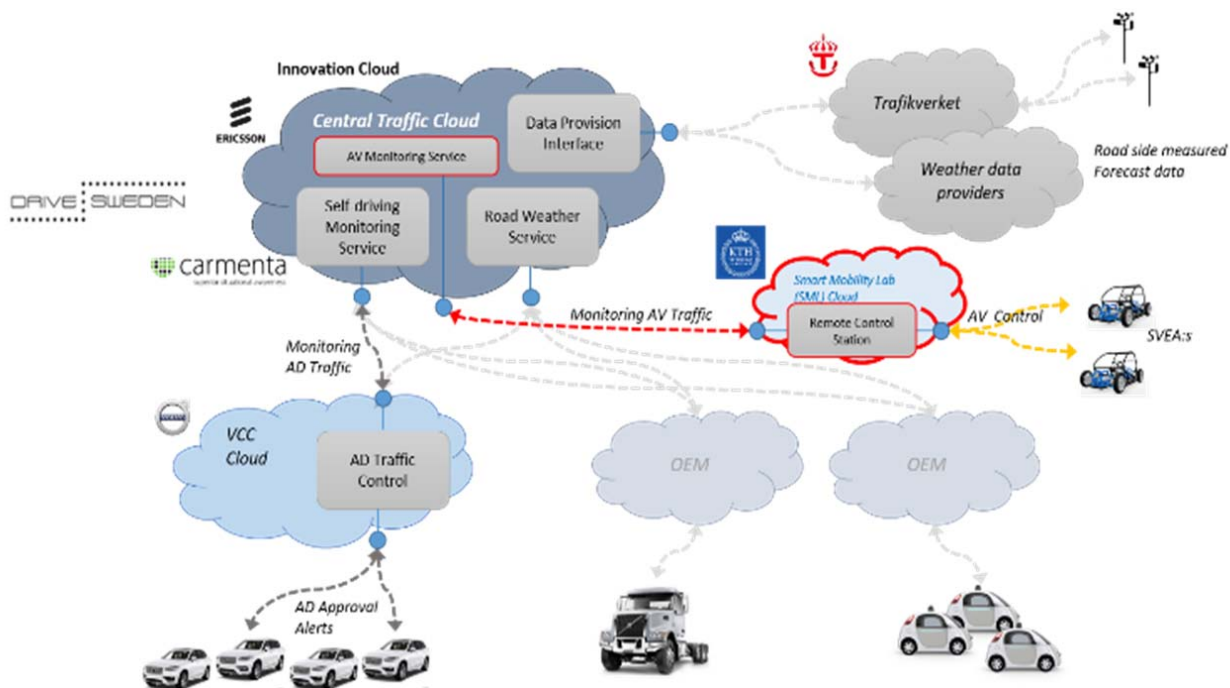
Innovation Cloud

ERICSSON

Central Traffic Cloud

AV Monitoring Service

Data Provision Interface

Self driving Monitoring Service

Road Weather Service

DRIVE SWEDEN

carmenta

Trafikverket

Weather data providers

Road side measured
Forecast data

KTH

Smart Mobility Lab (SML) Cloud

Remote Control Station

Monitoring AV Traffic

AV Control

SVEA:s

Monitoring AD Traffic

VCC Cloud

AD Traffic Control

OEM

OEM

AD Approval Alerts